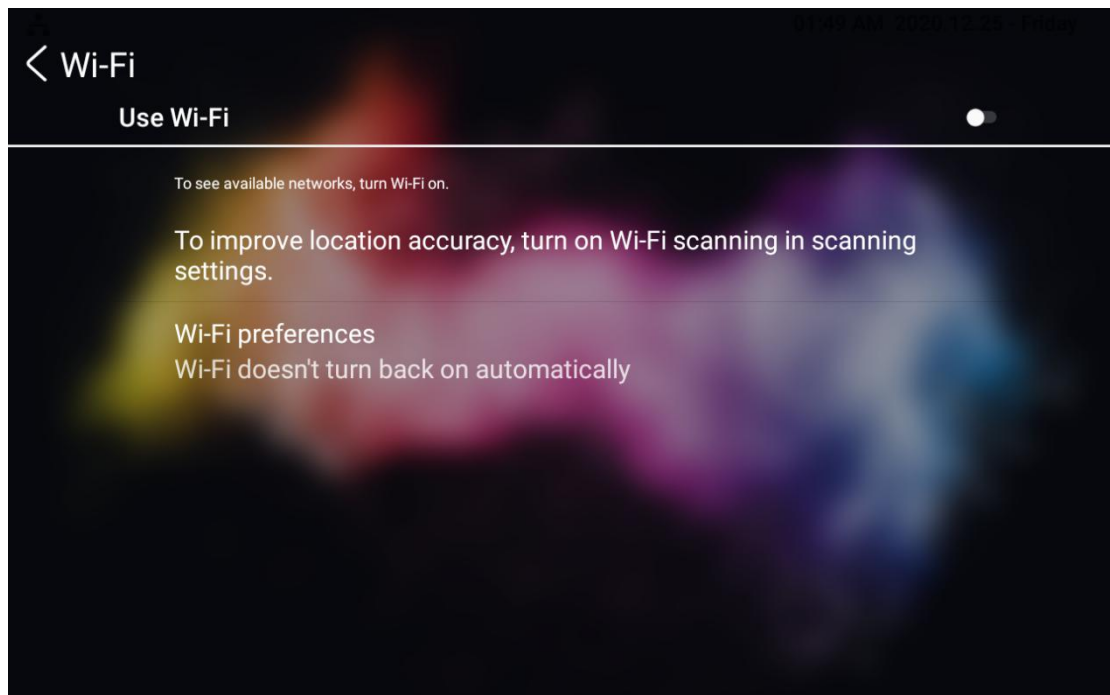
01:49 AM 2020-12-25 - Friday

< Wi-Fi

Use Wi-Fi

To see available networks, turn Wi-Fi on.

To improve location accuracy, turn on Wi-Fi scanning in scanning settings.

Wi-Fi preferences
Wi-Fi doesn't turn back on automatically